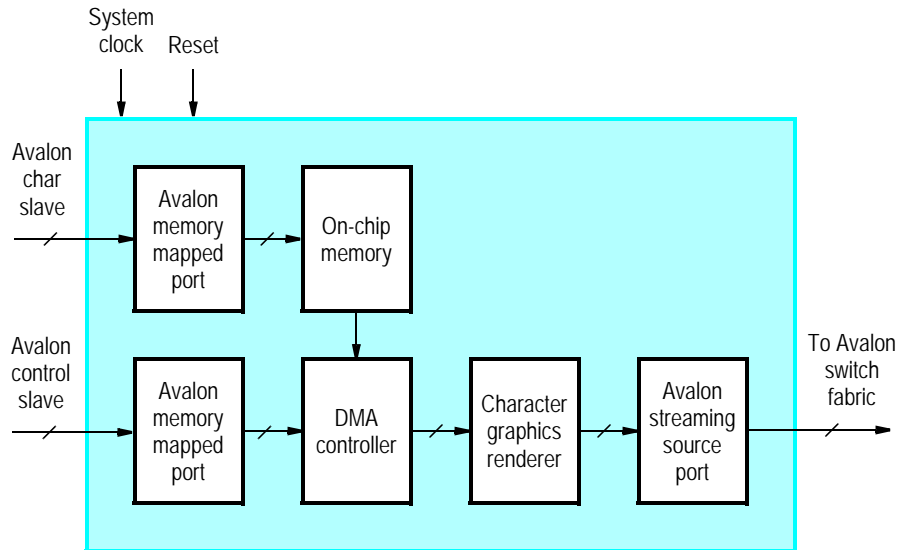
System clock

Reset

Avalon char slave

Avalon memory mapped port

On-chip memory

Avalon control slave

Avalon memory mapped port

DMA controller

Character graphics renderer

Avalon streaming source port

To Avalon switch fabric